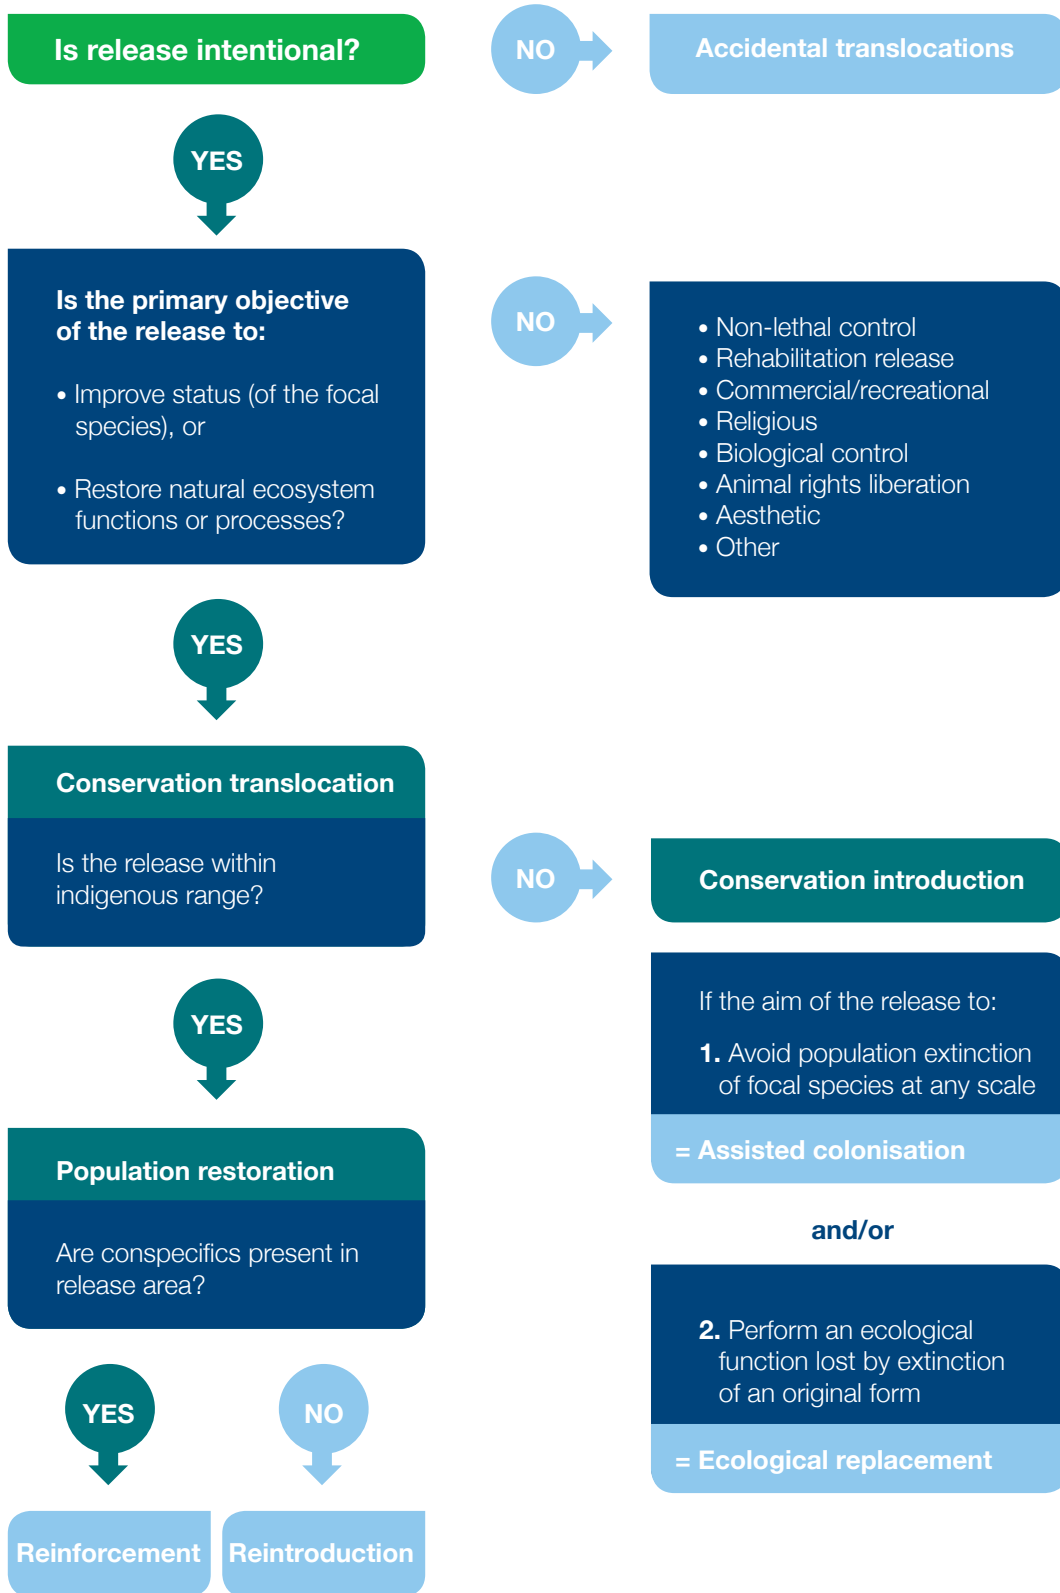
Is release intentional?

NO

Accidental translocations

YES

Is the primary objective of the release to:

• Improve status (of the focal species), or

• Restore natural ecosystem functions or processes?

NO

• Non-lethal control
• Rehabilitation release
• Commercial/recreational
• Religious
• Biological control
• Animal rights liberation
• Aesthetic
• Other

YES

Conservation translocation

Is the release within indigenous range?

NO

Conservation introduction

If the aim of the release to:

1. Avoid population extinction of focal species at any scale

= Assisted colonisation

and/or

2. Perform an ecological function lost by extinction of an original form

= Ecological replacement

YES

Population restoration

Are conspecifics present in release area?

YES

NO

Reinforcement

Reintroduction